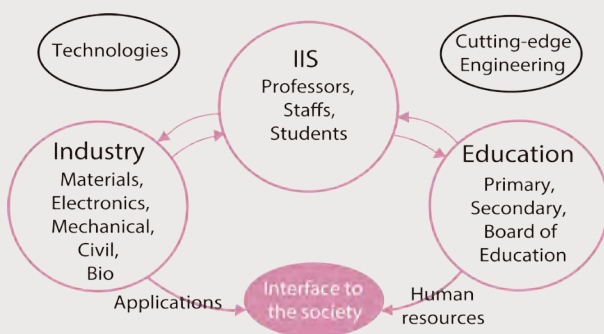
Technologies

IIS
Professors, Staffs, Students

Cutting-edge Engineering

Industry
Materials, Electronics, Mechanical, Civil, Bio

Education
Primary, Secondary, Board of Education

Applications

Interface to the society

Human resources